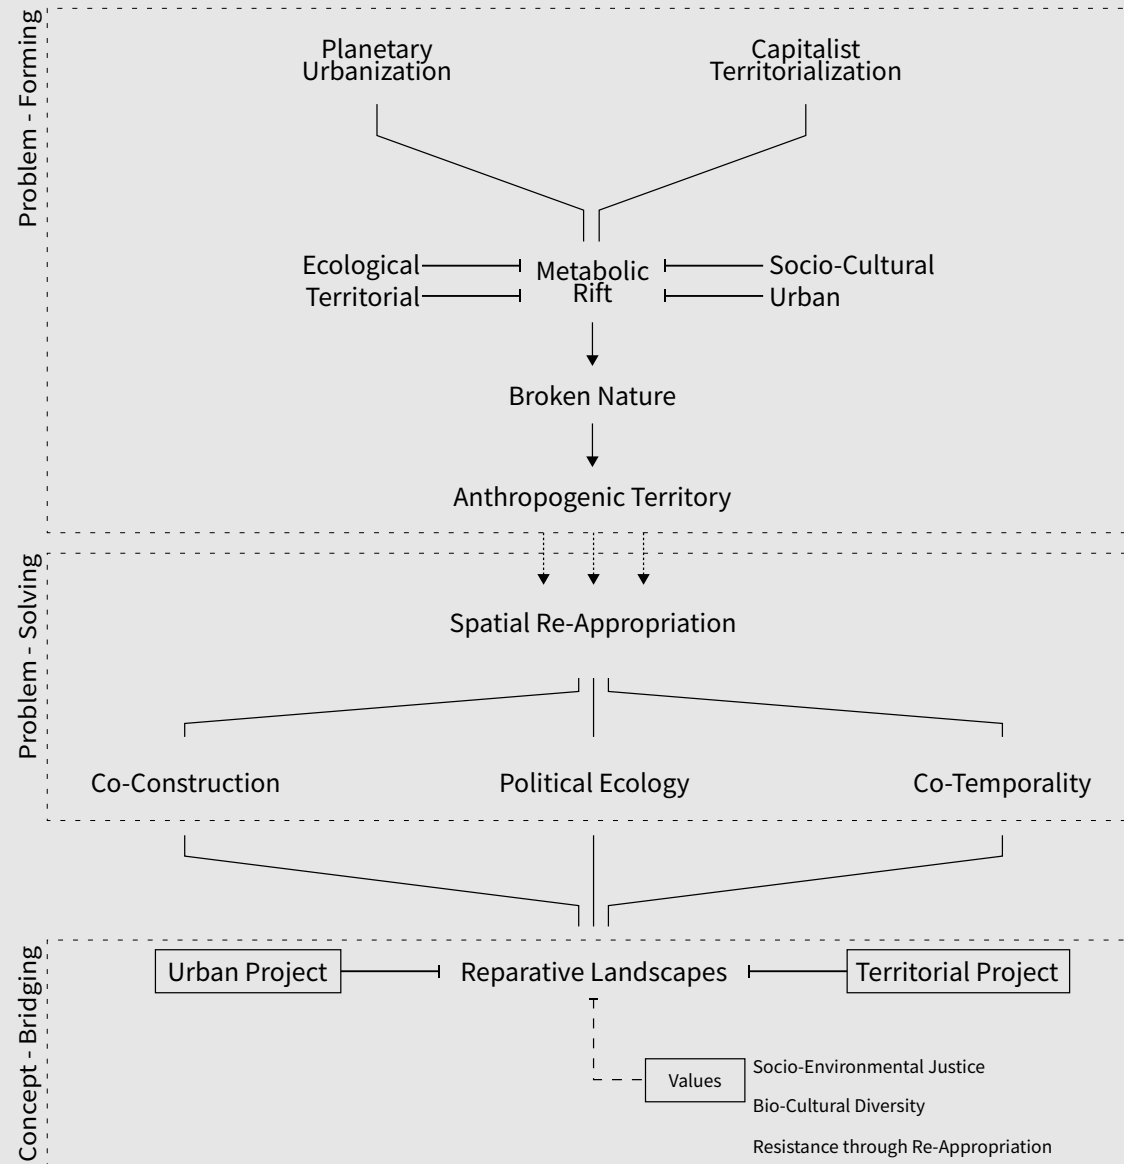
Problem - Forming

Planetary Urbanization

Capitalist Territorialization

Ecological
Territorial

Metabolic Rift

Socio-Cultural
Urban

Broken Nature

Anthropogenic Territory

Problem - Solving

Spatial Re-Appropriation

Co-Construction

Political Ecology

Co-Temporality

Concept - Bridging

Urban Project

Reparative Landscapes

Territorial Project

Values

Socio-Environmental Justice

Bio-Cultural Diversity

Resistance through Re-Appropriation